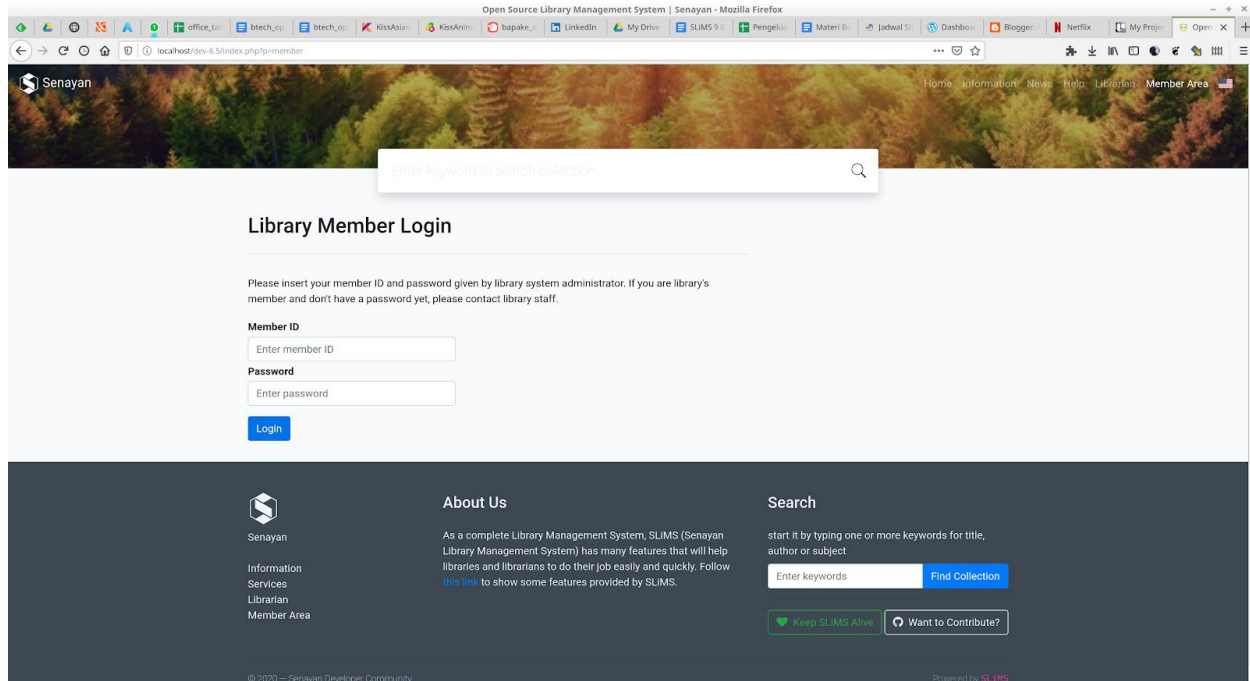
Open Source Library Management System | Senayan - Mozilla Firefox

office_ta | btech_op | btech_op | KissAsian | KissAnim | bapake_ | LinkedIn | My Drive | SLiMS 9 | Pengelua | Materi Bo | Jadwal S | Dashboa | Blogger | Netflix | My Proje | Open

localhost/dev-8.5/index.php?p=member

Senayan

Home Information News Help Librarian Member Area

Enter keyword to search collection...

Library Member Login

Please insert your member ID and password given by library system administrator. If you are library's member and don't have a password yet, please contact library staff.

Member ID

Enter member ID

Password

Enter password

Login

Senayan

Information
Services
Librarian
Member Area

About Us

As a complete Library Management System, SLiMS (Senayan Library Management System) has many features that will help libraries and librarians to do their job easily and quickly. Follow this link to show some features provided by SLiMS.

Search

start it by typing one or more keywords for title, author or subject

Enter keywords

Find Collection

Keep SLiMS Alive

Want to Contribute?

© 2020 — Senayan Developer Community

Powered by SLiMS